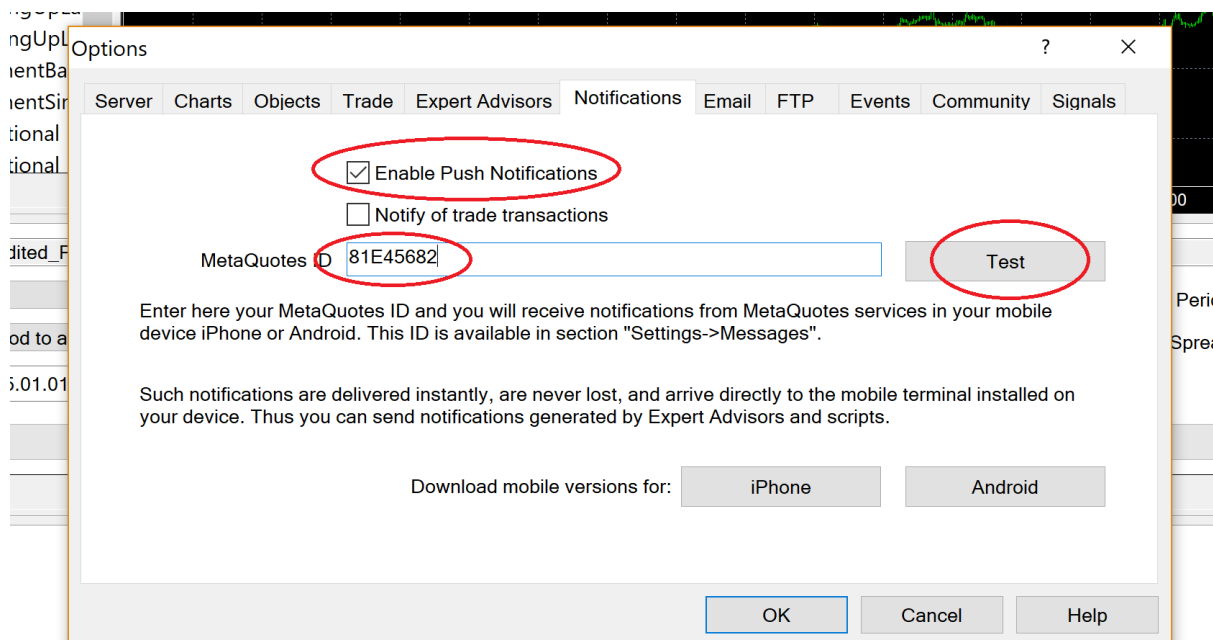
ngUpL
nentBa
nentSi
tional
tional
dited_F
od to a
5.01.01

Options ? ✕

Server | Charts | Objects | Trade | Expert Advisors | Notifications | Email | FTP | Events | Community | Signals

Enable Push Notifications

Notify of trade transactions

MetaQuotes ID 81E45682 Test

Enter here your MetaQuotes ID and you will receive notifications from MetaQuotes services in your mobile device iPhone or Android. This ID is available in section "Settings->Messages".

Such notifications are delivered instantly, are never lost, and arrive directly to the mobile terminal installed on your device. Thus you can send notifications generated by Expert Advisors and scripts.

Download mobile versions for: iPhone Android

OK Cancel Help

00
Peri
Sprea